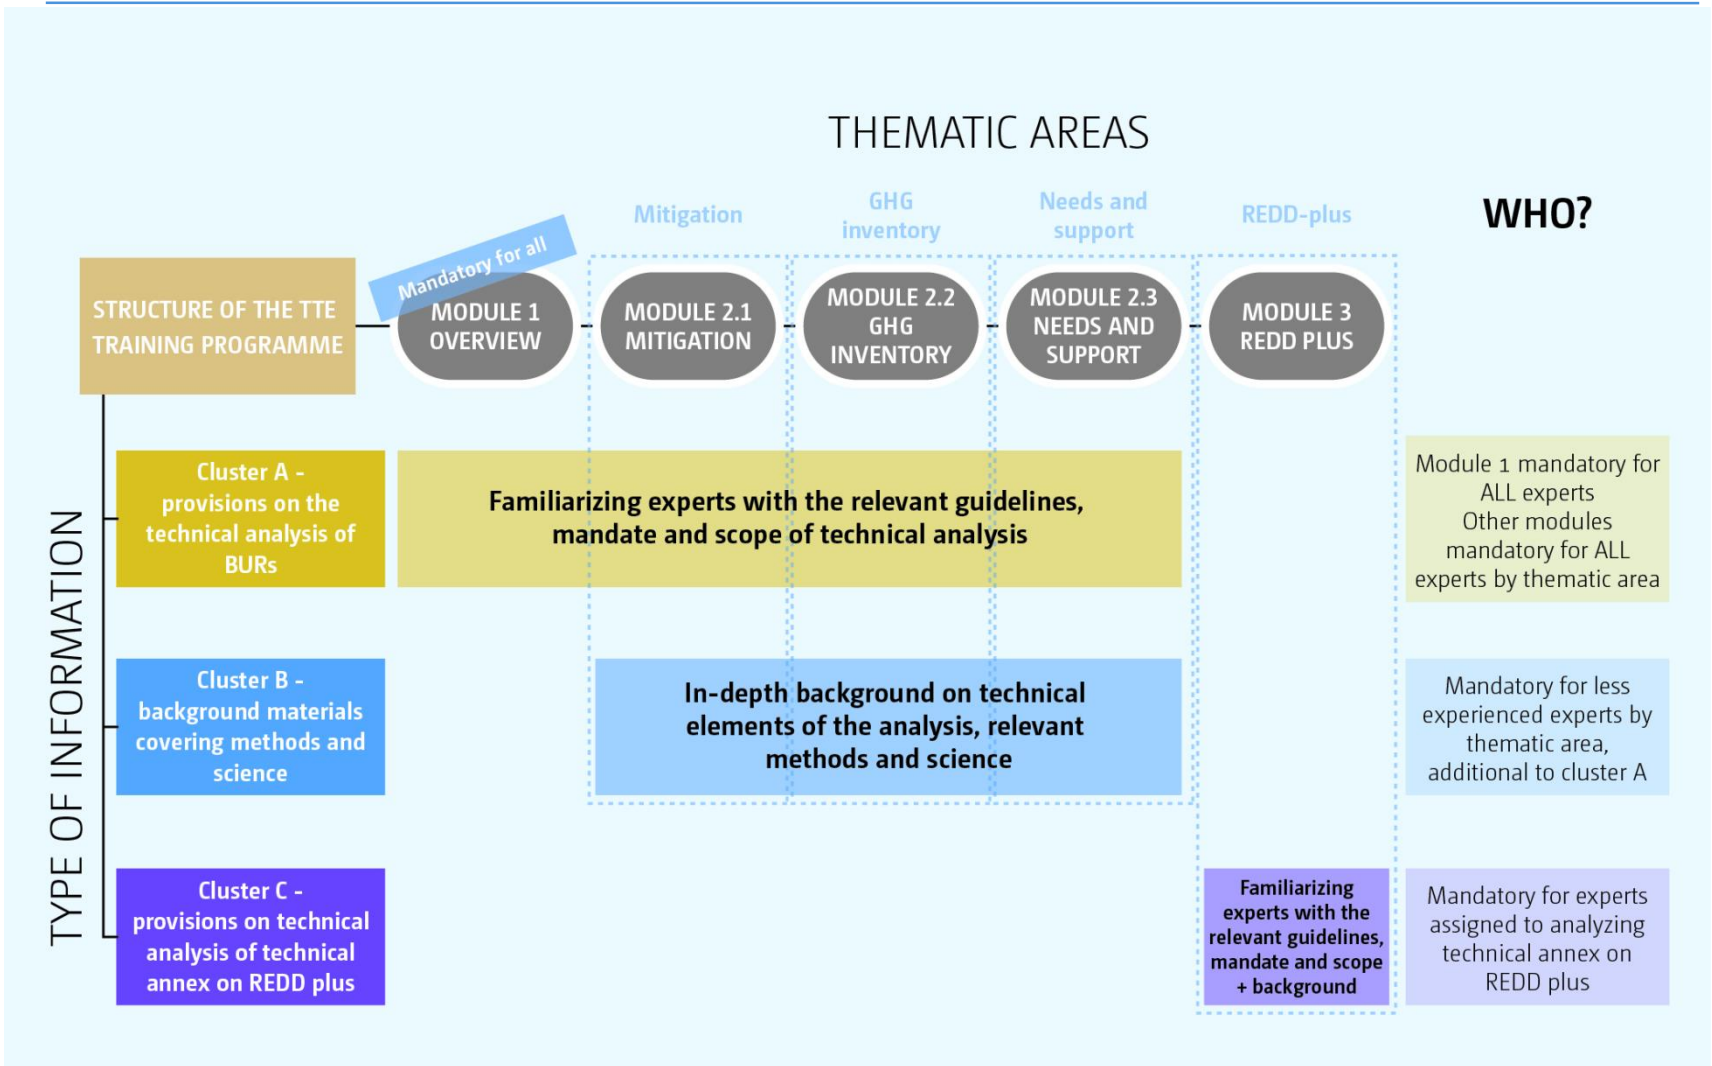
THEMATIC AREAS

Mitigation

GHG inventory

Needs and support

REDD-plus

WHO?

STRUCTURE OF THE TTE TRAINING PROGRAMME

Mandatory for all

MODULE 1 OVERVIEW

MODULE 2.1 MITIGATION

MODULE 2.2 GHG INVENTORY

MODULE 2.3 NEEDS AND SUPPORT

MODULE 3 REDD PLUS

TYPE OF INFORMATION

Cluster A - provisions on the technical analysis of BURs

Familiarizing experts with the relevant guidelines, mandate and scope of technical analysis

Module 1 mandatory for ALL experts
Other modules mandatory for ALL experts by thematic area

Cluster B - background materials covering methods and science

In-depth background on technical elements of the analysis, relevant methods and science

Mandatory for less experienced experts by thematic area, additional to cluster A

Cluster C - provisions on technical analysis of technical annex on REDD plus

Familiarizing experts with the relevant guidelines, mandate and scope + background

Mandatory for experts assigned to analyzing technical annex on REDD plus